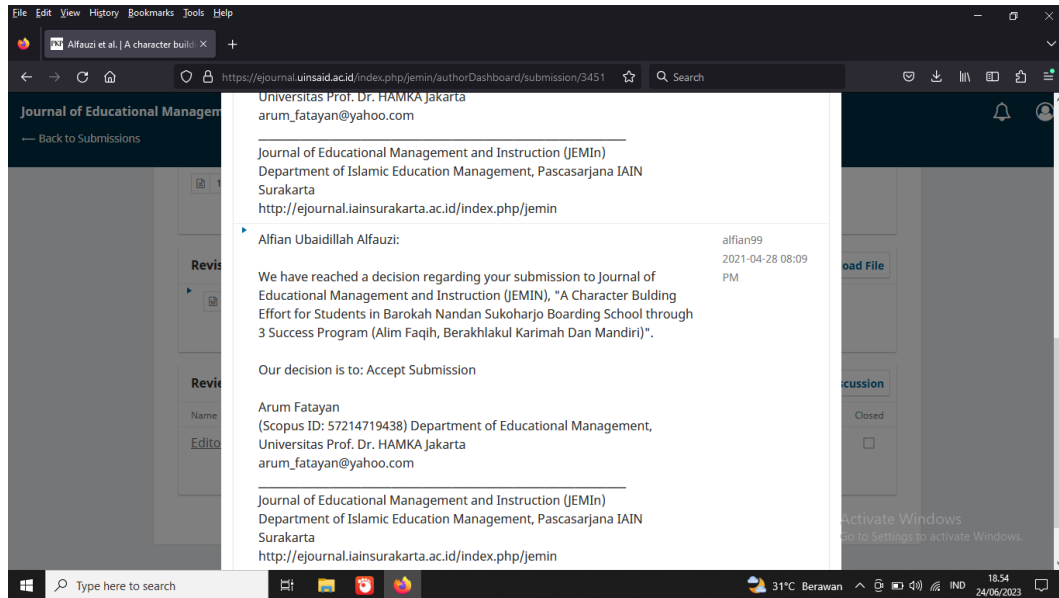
File Edit View History Bookmarks Tools Help

Alfauzi et al. | A character buildi ×
+

https://ejournal.uinsaid.ac.id/index.php/jemin/authorDashboard/submission/3451
Search

Journal of Educational Managem
← Back to Submissions

Universitas Prof. Dr. HAMKA Jakarta
arum_fatayan@yahoo.com

________________________________________________

Journal of Educational Management and Instruction (JEMIn)
Department of Islamic Education Management, Pascasarjana IAIN Surakarta
http://ejournal.iainsurakarta.ac.id/index.php/jemin

Alfian Ubaidillah Alfauzi:

alfian99
2021-04-28 08:09 PM

We have reached a decision regarding your submission to Journal of Educational Management and Instruction (JEMIN), "A Character Bulding Effort for Students in Barokah Nandan Sukoharjo Boarding School through 3 Success Program (Alim Faqih, Berakhlakul Karimah Dan Mandiri)".

Our decision is to: Accept Submission

Arum Fatayan
(Scopus ID: 57214719438) Department of Educational Management, Universitas Prof. Dr. HAMKA Jakarta
arum_fatayan@yahoo.com

________________________________________________

Journal of Educational Management and Instruction (JEMIn)
Department of Islamic Education Management, Pascasarjana IAIN Surakarta
http://ejournal.iainsurakarta.ac.id/index.php/jemin

Revis
Revie
Name
Edito
oad File
scussion
Closed

Activate Windows
Go to Settings to activate Windows.

Type here to search
31°C Berawan
IND
18.54
24/06/2023